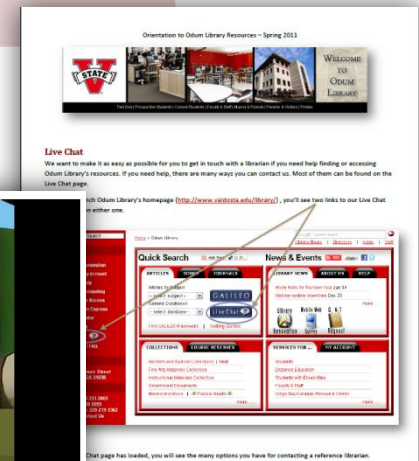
Orientation to Odum Library Resources – Spring 2011

WELCOME TO ODUM LIBRARY

Live Chat

We want to make it as easy as possible for you to get in touch with a librarian if you need help finding or accessing Odum Library's resources. If you need help, there are many ways you can contact us. Most of them can be found on the Live Chat page.

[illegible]ch Odum Library's homepage (http://www.valdosta.edu/library/) , you'll see two links to our Live Chat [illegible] on either one.

Home > Odum Library

Quick Search

ARTICLES BOOKS JOURNALS

GALILEO

Live Chat

Find GALILEO Password | Getting Started

News & Events

LIBRARY NEWS ABOUT US HELP

COLLECTIONS COURSE RESERVES

SERVICES FOR ... MY ACCOUNT

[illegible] Chat page has loaded, you will see the many options you have for contacting a reference librarian.